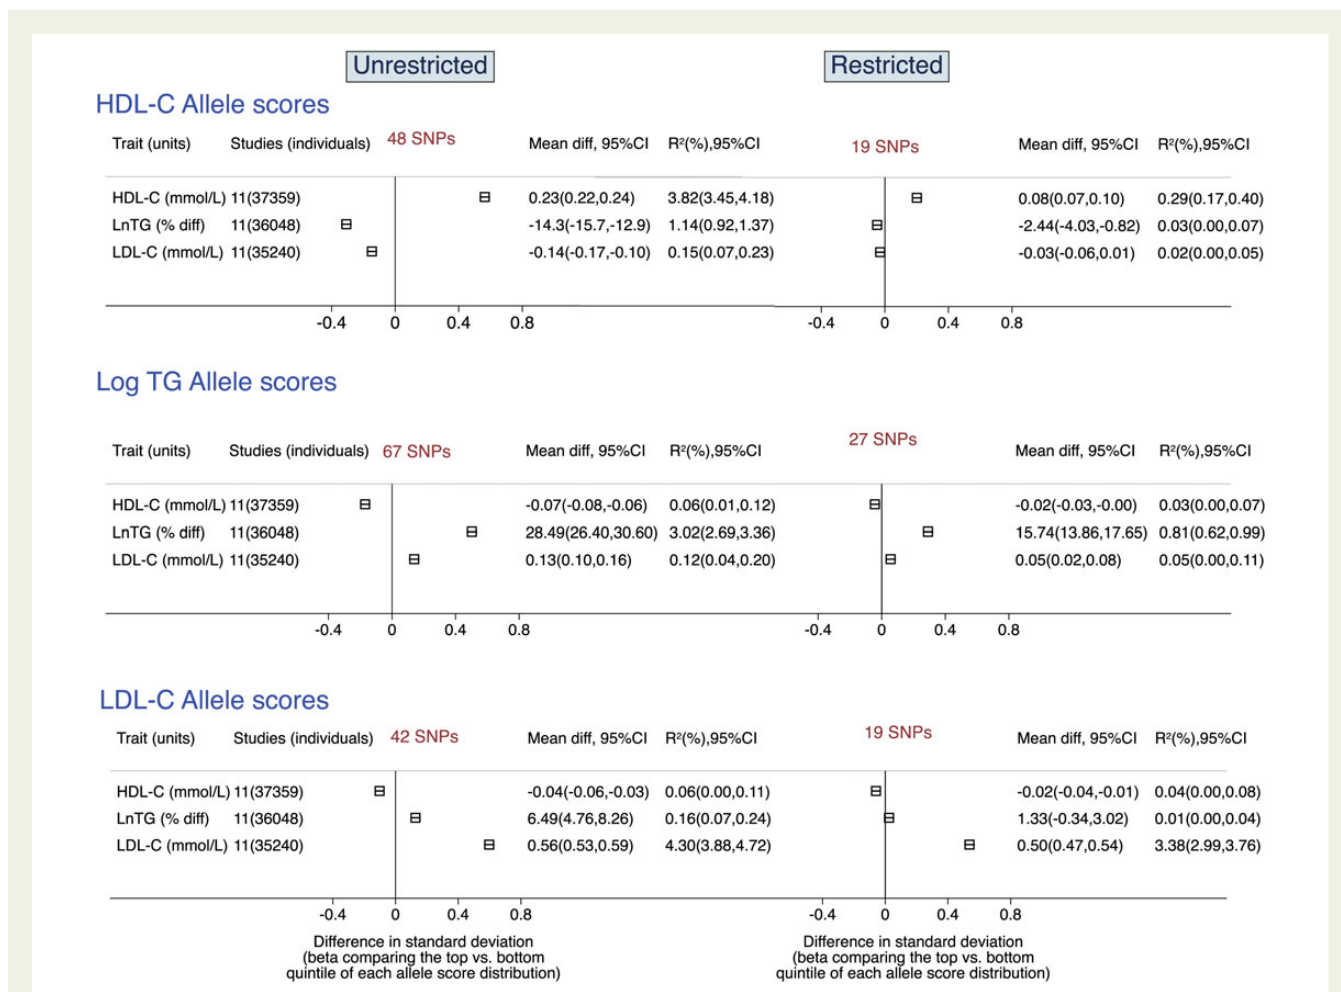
Unrestricted

Restricted

HDL-C Allele scores

Trait (units) Studies (individuals) 48 SNPs Mean diff, 95%CI R²(%),95%CI

19 SNPs Mean diff, 95%CI R²(%),95%CI

| Trait (units) | Studies (individuals) | Mean diff, 95%CI | R²(%),95%CI | Mean diff, 95%CI | R²(%),95%CI |
|---|---|---|---|---|---|
| HDL-C (mmol/L) | 11(37359) | 0.23(0.22,0.24) | 3.82(3.45,4.18) | 0.08(0.07,0.10) | 0.29(0.17,0.40) |
| LnTG (% diff) | 11(36048) | -14.3(-15.7,-12.9) | 1.14(0.92,1.37) | -2.44(-4.03,-0.82) | 0.03(0.00,0.07) |
| LDL-C (mmol/L) | 11(35240) | -0.14(-0.17,-0.10) | 0.15(0.07,0.23) | -0.03(-0.06,0.01) | 0.02(0.00,0.05) |

-0.4 0 0.4 0.8

-0.4 0 0.4 0.8

Log TG Allele scores

Trait (units) Studies (individuals) 67 SNPs Mean diff, 95%CI R²(%),95%CI

27 SNPs Mean diff, 95%CI R²(%),95%CI

| Trait (units) | Studies (individuals) | Mean diff, 95%CI | R²(%),95%CI | Mean diff, 95%CI | R²(%),95%CI |
|---|---|---|---|---|---|
| HDL-C (mmol/L) | 11(37359) | -0.07(-0.08,-0.06) | 0.06(0.01,0.12) | -0.02(-0.03,-0.00) | 0.03(0.00,0.07) |
| LnTG (% diff) | 11(36048) | 28.49(26.40,30.60) | 3.02(2.69,3.36) | 15.74(13.86,17.65) | 0.81(0.62,0.99) |
| LDL-C (mmol/L) | 11(35240) | 0.13(0.10,0.16) | 0.12(0.04,0.20) | 0.05(0.02,0.08) | 0.05(0.00,0.11) |

-0.4 0 0.4 0.8

-0.4 0 0.4 0.8

LDL-C Allele scores

Trait (units) Studies (individuals) 42 SNPs Mean diff, 95%CI R²(%),95%CI

19 SNPs Mean diff, 95%CI R²(%),95%CI

| Trait (units) | Studies (individuals) | Mean diff, 95%CI | R²(%),95%CI | Mean diff, 95%CI | R²(%),95%CI |
|---|---|---|---|---|---|
| HDL-C (mmol/L) | 11(37359) | -0.04(-0.06,-0.03) | 0.06(0.00,0.11) | -0.02(-0.04,-0.01) | 0.04(0.00,0.08) |
| LnTG (% diff) | 11(36048) | 6.49(4.76,8.26) | 0.16(0.07,0.24) | 1.33(-0.34,3.02) | 0.01(0.00,0.04) |
| LDL-C (mmol/L) | 11(35240) | 0.56(0.53,0.59) | 4.30(3.88,4.72) | 0.50(0.47,0.54) | 3.38(2.99,3.76) |

-0.4 0 0.4 0.8
Difference in standard deviation (beta comparing the top vs. bottom quintile of each allele score distribution)

-0.4 0 0.4 0.8
Difference in standard deviation (beta comparing the top vs. bottom quintile of each allele score distribution)